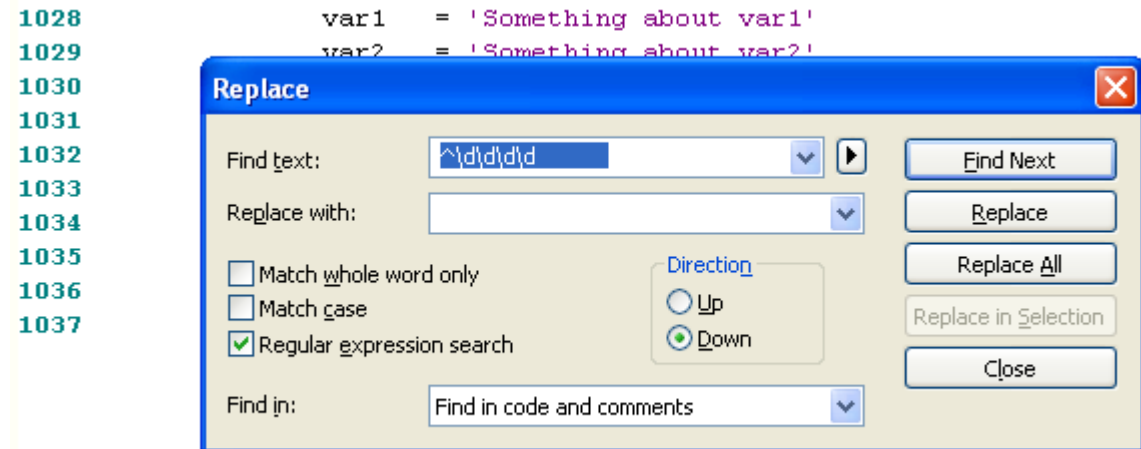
1028 var1 = 'Something about var1'
1029 var2 = 'Something about var2'
1030
1031
1032
1033
1034
1035
1036
1037

Replace

Find text: ^\d\d\d\d

Replace with:

Match whole word only
Match case
Regular expression search

Direction
Up
Down

Find in: Find in code and comments

Find Next
Replace
Replace All
Replace in Selection
Close